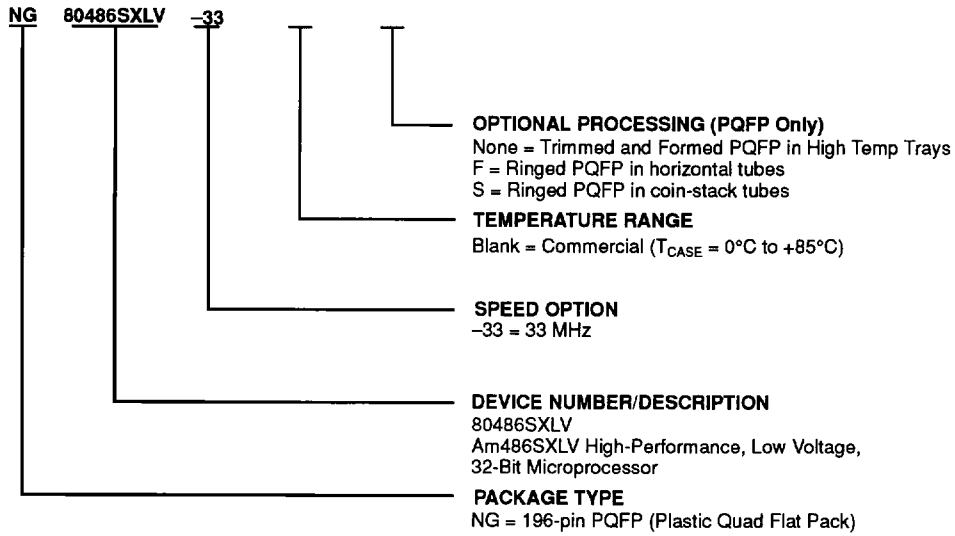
NG 80486SXLV –33

OPTIONAL PROCESSING (PQFP Only)
None = Trimmed and Formed PQFP in High Temp Trays
F = Ringed PQFP in horizontal tubes
S = Ringed PQFP in coin-stack tubes

TEMPERATURE RANGE
Blank = Commercial ($T_{CASE}$ = 0°C to +85°C)

SPEED OPTION
–33 = 33 MHz

DEVICE NUMBER/DESCRIPTION
80486SXLV
Am486SXLV High-Performance, Low Voltage, 32-Bit Microprocessor

PACKAGE TYPE
NG = 196-pin PQFP (Plastic Quad Flat Pack)